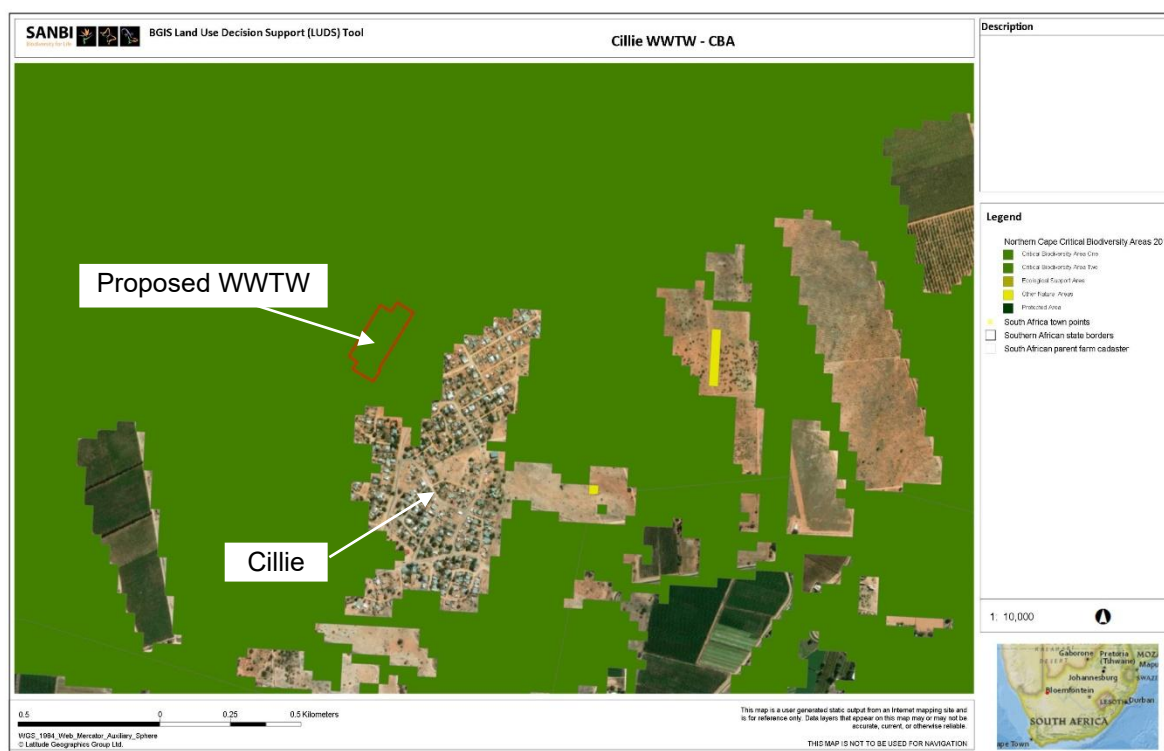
SANBI Biodiversity for Life

BGIS Land Use Decision Support (LUDS) Tool

Cillie WWTW - CBA

Description

Legend

Northern Cape Critical Biodiversity Areas 20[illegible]

Critical Biodiversity Area One

Critical Biodiversity Area Two

Ecological Support Area

Other Natural Areas

Protected Area

South Africa town points

Southern African state borders

South African parent farm cadaster

Proposed WWTW

Cillie

1: 10,000

Gaborone Pretoria (Tshwane) MOZ Maputo Johannesburg SWAZI Bloemfontein LESOTHO Durban SOUTH AFRICA Cape Town

0.5 0 0.25 0.5 Kilometers

WGS_1984_Web_Mercator_Auxiliary_Sphere
© Latitude Geographics Group Ltd.

This map is a user generated static output from an Internet mapping site and is for reference only. Data layers that appear on this map may or may not be accurate, current, or otherwise reliable.

THIS MAP IS NOT TO BE USED FOR NAVIGATION